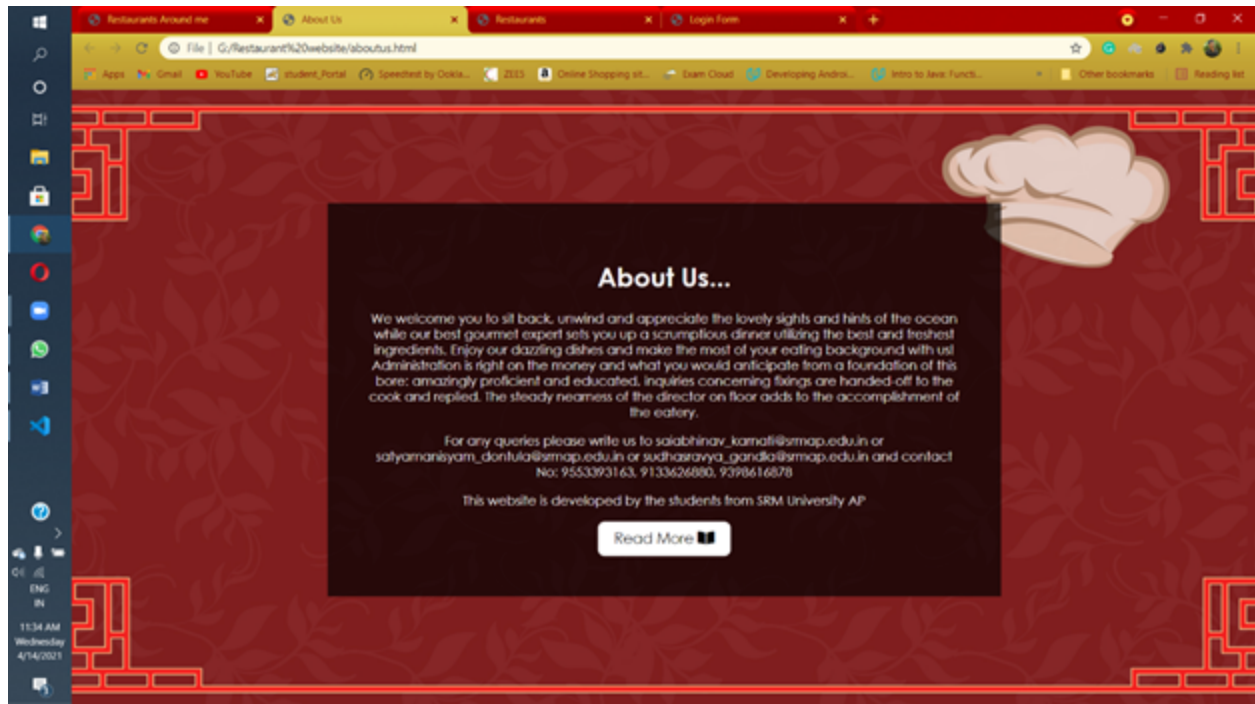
Restaurants Around me × About Us × Restaurants × Login Form × +

File | G:/Restaurant%20website/aboutus.html

Apps Gmail YouTube student_Portal Speedtest by Ookla... ZEES Online Shopping sit... Exam Cloud Developing Androi... Intro to Java: Functi... » Other bookmarks Reading list

About Us...

We welcome you to sit back, unwind and appreciate the lovely sights and hints of the ocean while our best gourmet expert sets you up a scrumptious dinner utilizing the best and freshest ingredients. Enjoy our dazzling dishes and make the most of your eating background with us! Administration is right on the money and what you would anticipate from a foundation of this bore: amazingly proficient and educated. inquiries concerning fixings are handed-off to the cook and replied. The steady nearness of the director on floor adds to the accomplishment of the eatery.

For any queries please write us to saiabhinav_kamati@srmap.edu.in or satyamanisyam_dontula@srmap.edu.in or sudhasravya_gandla@srmap.edu.in and contact No: 9553393163, 9133626880, 9398616878

This website is developed by the students from SRM University AP

Read More

ENG IN
11:34 AM
Wednesday
4/14/2021